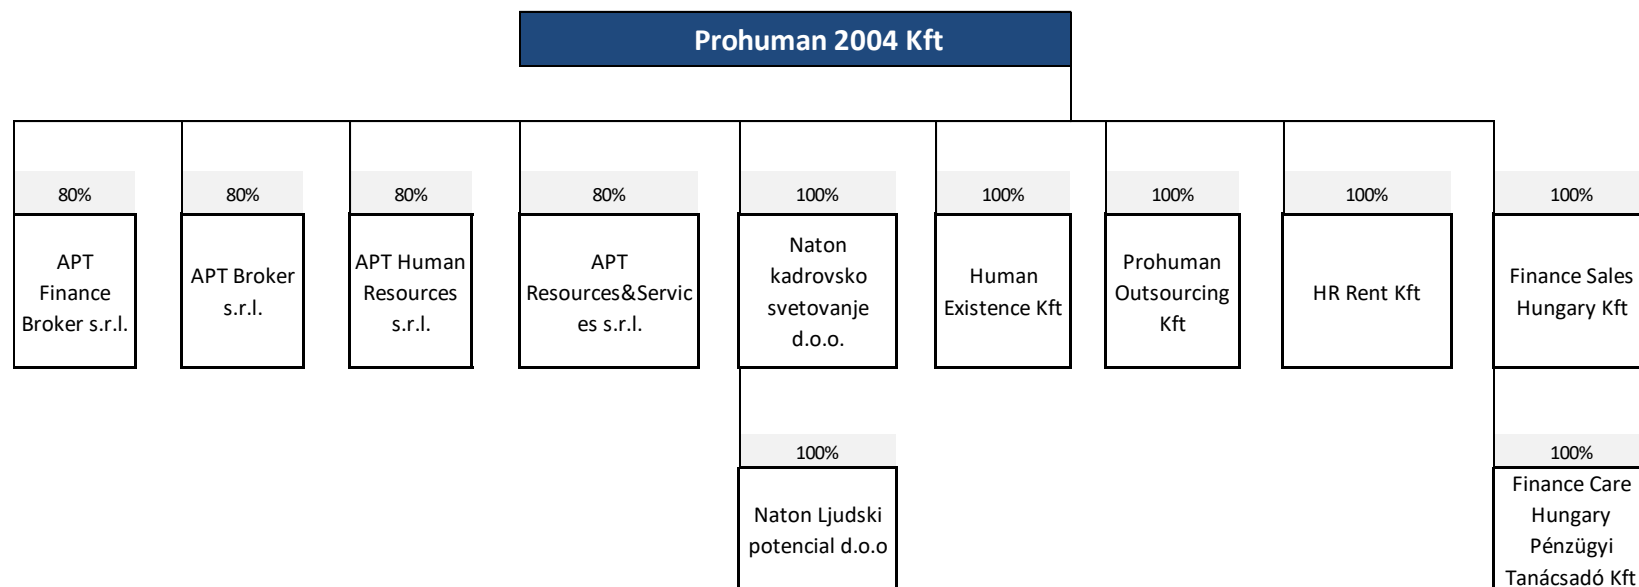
Prohuman 2004 Kft

80%
APT Finance Broker s.r.l.

80%
APT Broker s.r.l.

80%
APT Human Resources s.r.l.

80%
APT Resources&Services s.r.l.

100%
Naton kadrovsko svetovanje d.o.o.

100%
Naton Ljudski potencial d.o.o

100%
Human Existence Kft

100%
Prohuman Outsourcing Kft

100%
HR Rent Kft

100%
Finance Sales Hungary Kft

100%
Finance Care Hungary Pénzügyi Tanácsadó Kft